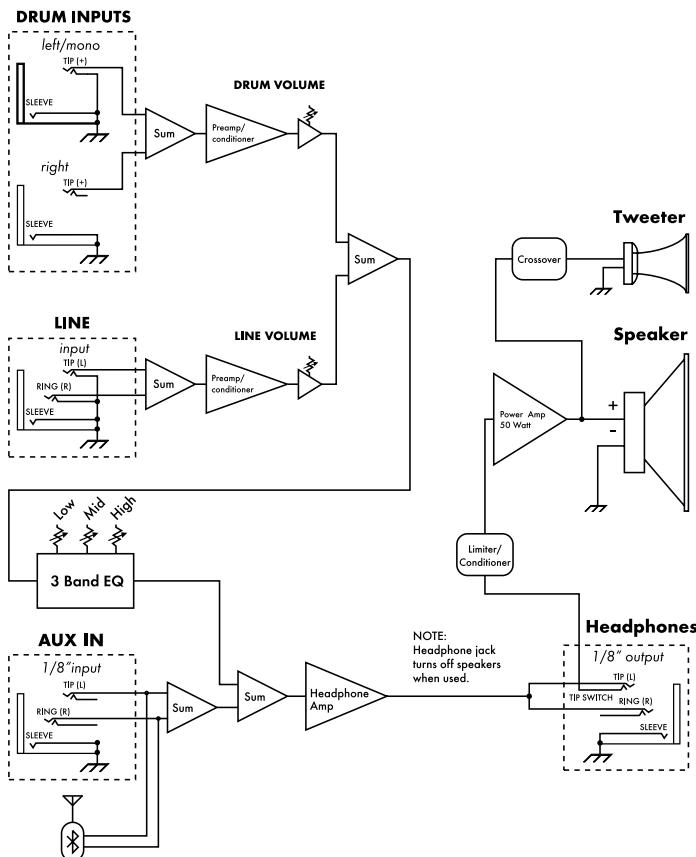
DRUM INPUTS

left/mono

TIP (+)

SLEEVE

right

TIP (+)

SLEEVE

Sum

Preamp/ conditioner

DRUM VOLUME

Sum

LINE

input

TIP (L)

RING (R)

SLEEVE

Sum

Preamp/ conditioner

LINE VOLUME

Tweeter

Crossover

Speaker

Power Amp 50 Watt

+

-

Low

Mid

High

3 Band EQ

Limiter/ Conditioner

AUX IN

1/8"input

TIP (L)

RING (R)

SLEEVE

Sum

Sum

Headphone Amp

NOTE: Headphone jack turns off speakers when used.

Headphones

1/8" output

TIP (L)

TIP SWITCH

RING (R)

SLEEVE